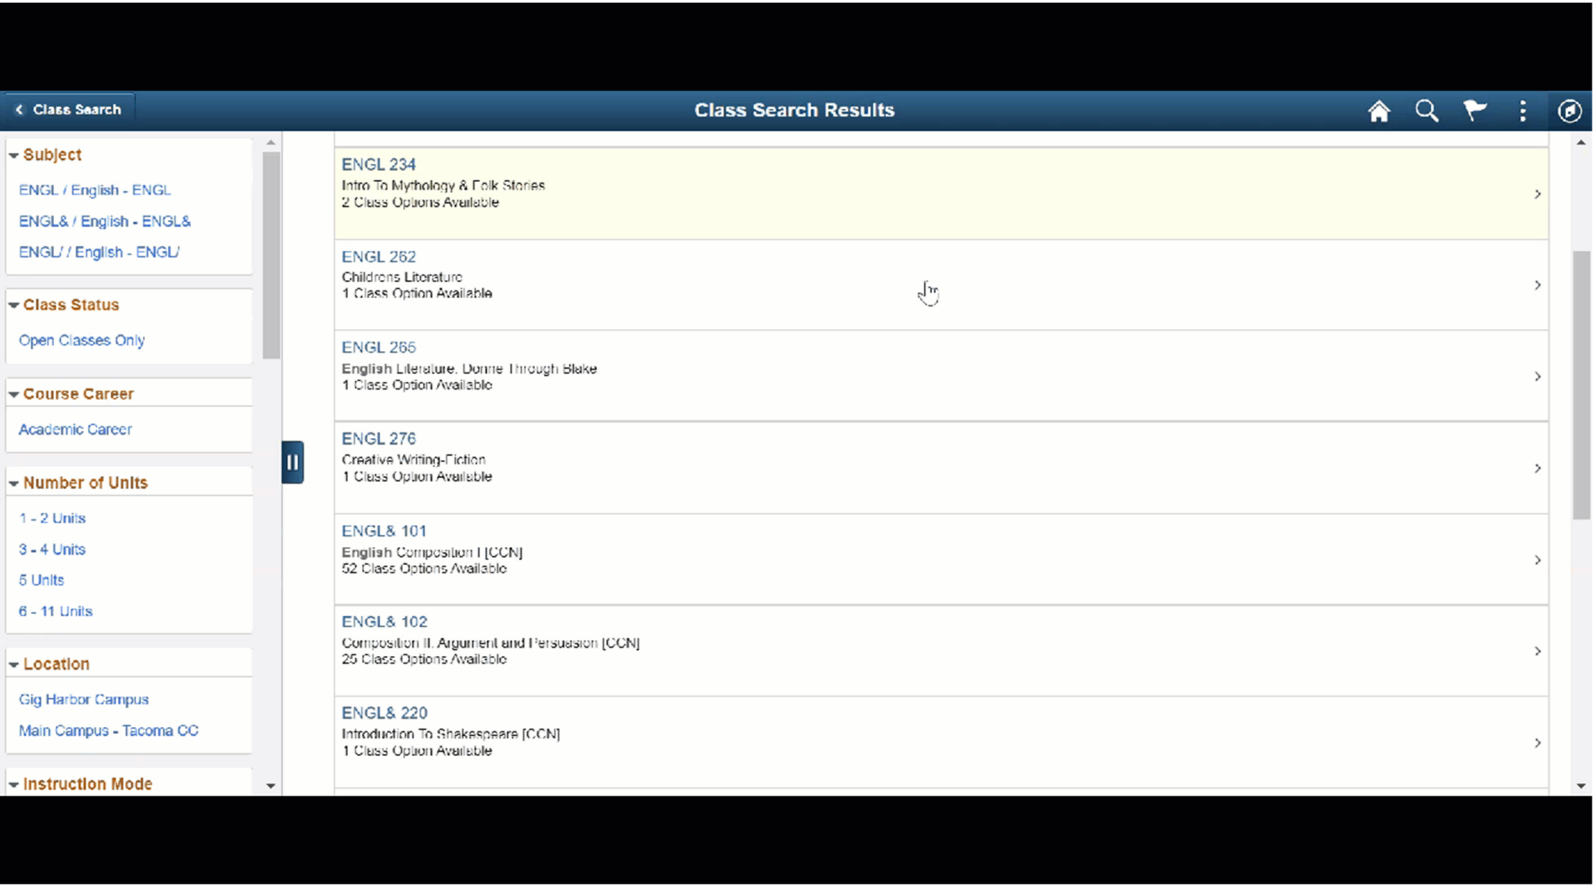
Class Search

Class Search Results

Subject
ENGL / English - ENGL
ENGL& / English - ENGL&
ENGL/ / English - ENGL/

Class Status
Open Classes Only

Course Career
Academic Career

Number of Units
1 - 2 Units
3 - 4 Units
5 Units
6 - 11 Units

Location
Gig Harbor Campus
Main Campus - Tacoma CC

Instruction Mode

ENGL 234
Intro To Mythology & Folk Stories
2 Class Options Available

ENGL 262
Childrens Literature
1 Class Option Available

ENGL 265
English Literature, Donne Through Blake
1 Class Option Available

ENGL 276
Creative Writing-Fiction
1 Class Option Available

ENGL& 101
English Composition I [CCN]
52 Class Options Available

ENGL& 102
Composition II, Argument and Persuasion [CCN]
25 Class Options Available

ENGL& 220
Introduction To Shakespeare [CCN]
1 Class Option Available